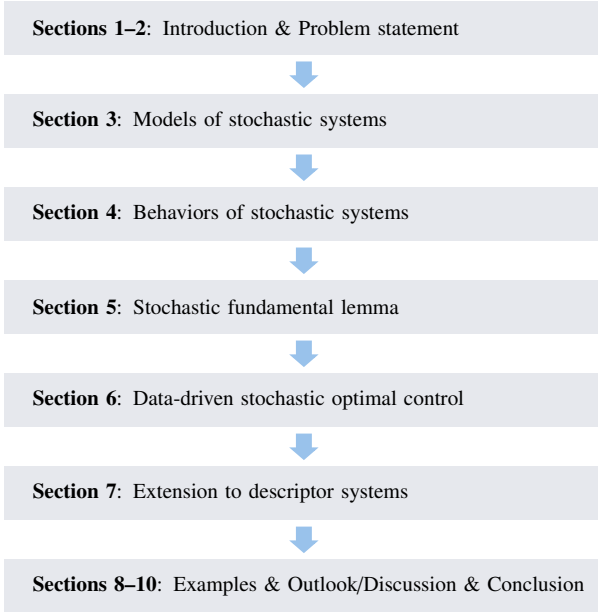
Sections 1–2: Introduction & Problem statement

Section 3: Models of stochastic systems

Section 4: Behaviors of stochastic systems

Section 5: Stochastic fundamental lemma

Section 6: Data-driven stochastic optimal control

Section 7: Extension to descriptor systems

Sections 8–10: Examples & Outlook/Discussion & Conclusion